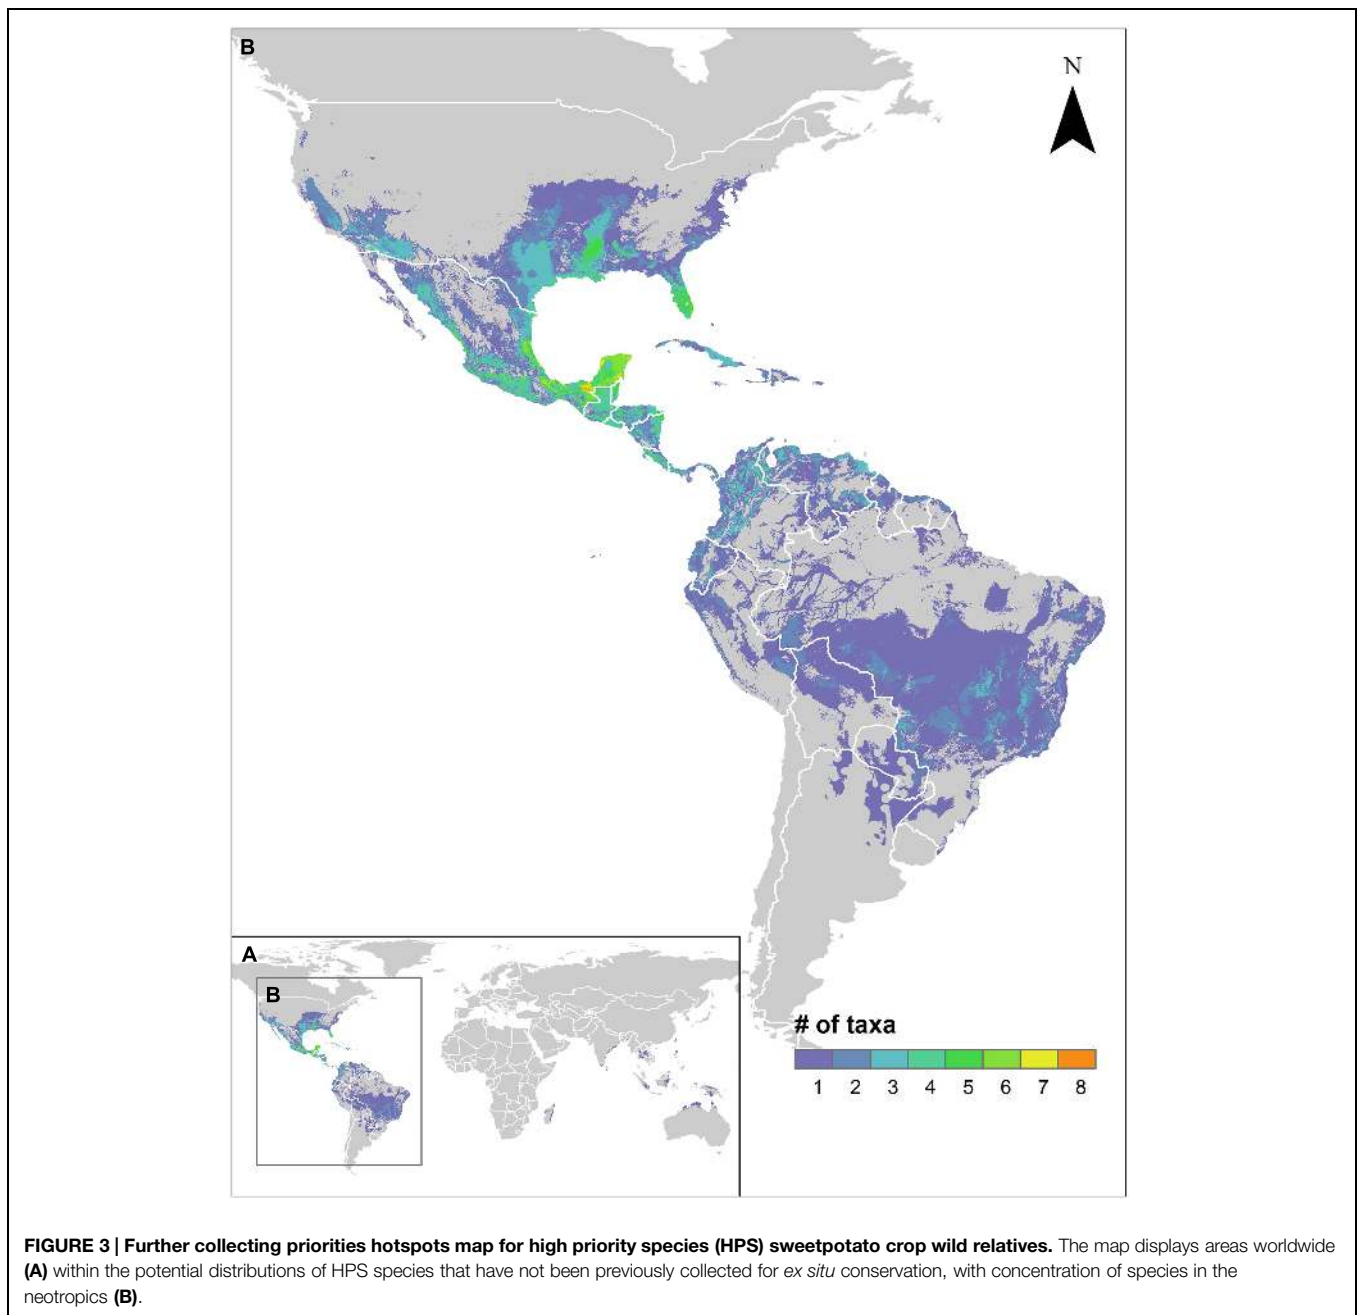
B

N

A

B

# of taxa

1 2 3 4 5 6 7 8

**FIGURE 3 | Further collecting priorities hotspots map for high priority species (HPS) sweetpotato crop wild relatives.** The map displays areas worldwide **(A)** within the potential distributions of HPS species that have not been previously collected for *ex situ* conservation, with concentration of species in the neotropics **(B)**.